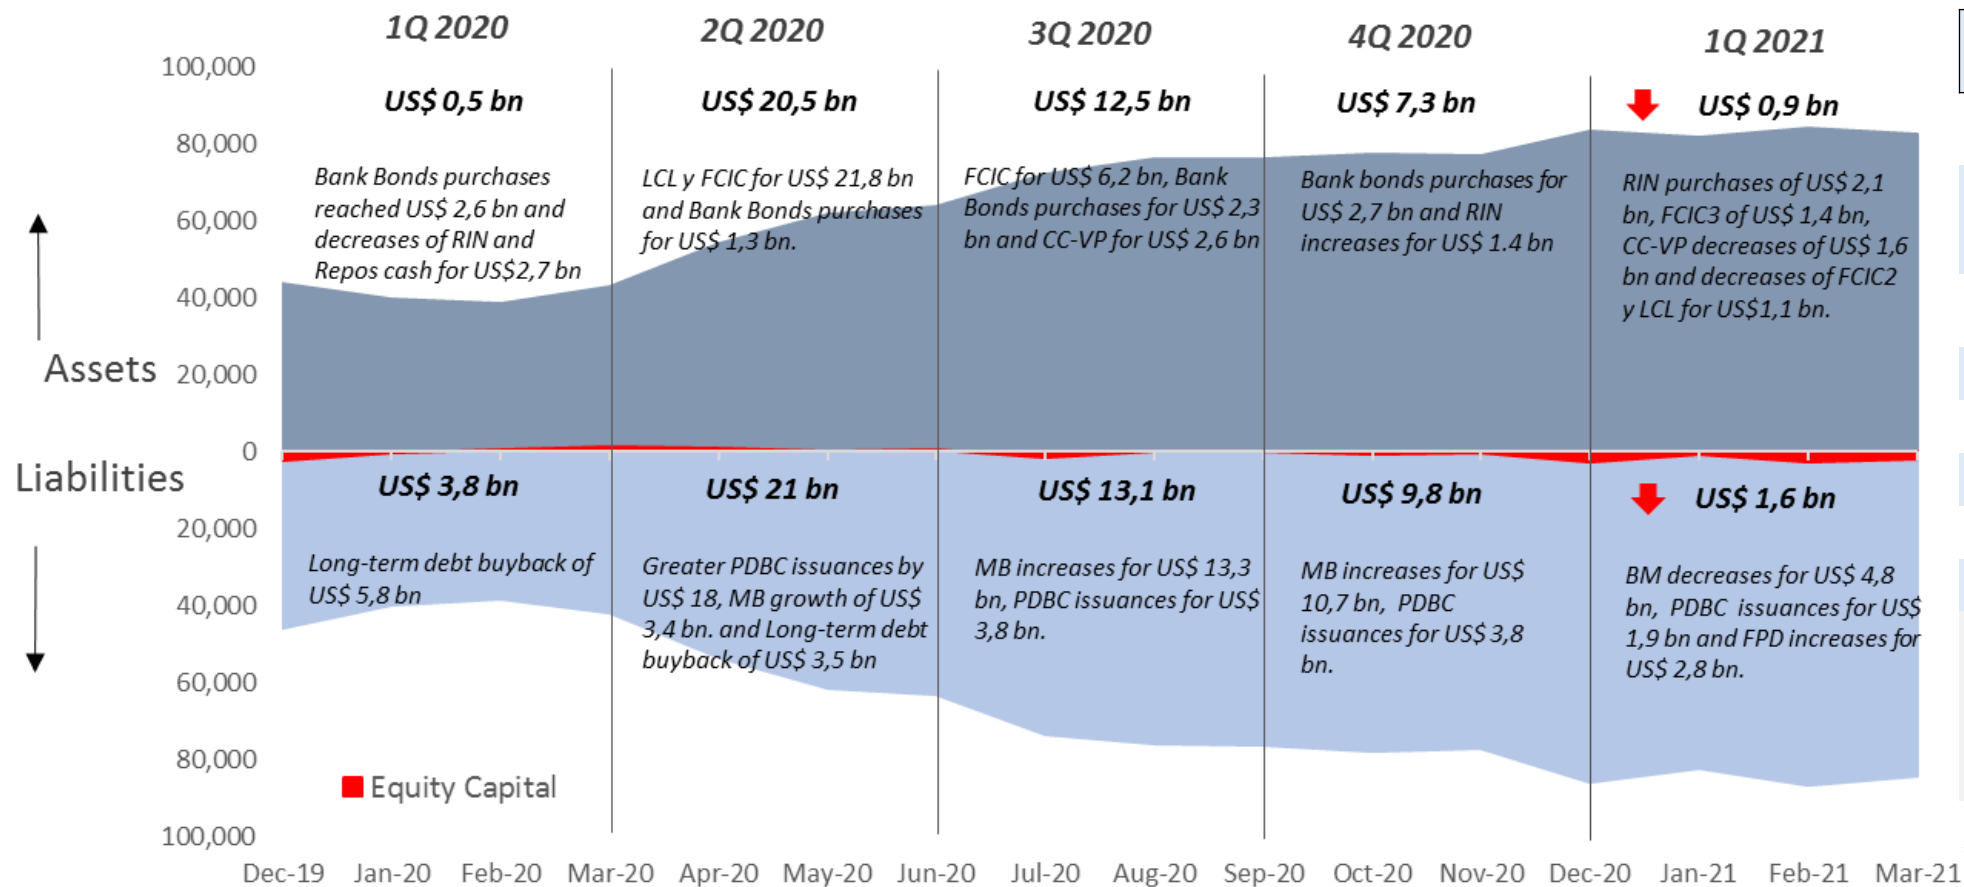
1Q 2020

2Q 2020

3Q 2020

4Q 2020

1Q 2021

100,000
80,000
60,000
40,000
Assets 20,000
0
Liabilities
20,000
40,000
60,000
80,000
100,000

US$ 0,5 bn

Bank Bonds purchases reached US$ 2,6 bn and decreases of RIN and Repos cash for US$2,7 bn

US$ 20,5 bn

LCL y FCIC for US$ 21,8 bn and Bank Bonds purchases for US$ 1,3 bn.

US$ 12,5 bn

FCIC for US$ 6,2 bn, Bank Bonds purchases for US$ 2,3 bn and CC-VP for US$ 2,6 bn

US$ 7,3 bn

Bank bonds purchases for US$ 2,7 bn and RIN increases for US$ 1.4 bn

US$ 0,9 bn

RIN purchases of US$ 2,1 bn, FCIC3 of US$ 1,4 bn, CC-VP decreases of US$ 1,6 bn and decreases of FCIC2 y LCL for US$1,1 bn.

US$ 3,8 bn

Long-term debt buyback of US$ 5,8 bn

US$ 21 bn

Greater PDBC issuances by US$ 18, MB growth of US$ 3,4 bn. and Long-term debt buyback of US$ 3,5 bn

US$ 13,1 bn

MB increases for US$ 13,3 bn, PDBC issuances for US$ 3,8 bn.

US$ 9,8 bn

MB increases for US$ 10,7 bn, PDBC issuances for US$ 3,8 bn.

US$ 1,6 bn

BM decreases for US$ 4,8 bn, PDBC issuances for US$ 1,9 bn and FPD increases for US$ 2,8 bn.

Equity Capital

Dec-19 Jan-20 Feb-20 Mar-20 Apr-20 May-20 Jun-20 Jul-20 Aug-20 Sep-20 Oct-20 Nov-20 Dec-20 Jan-21 Feb-21 Mar-21